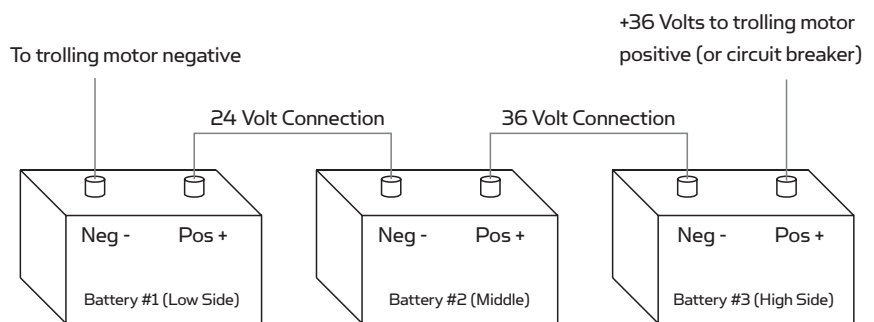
+36 Volts to trolling motor positive (or circuit breaker)

To trolling motor negative

24 Volt Connection

36 Volt Connection

Neg -

Pos +

Battery #1 (Low Side)

Neg -

Pos +

Battery #2 (Middle)

Neg -

Pos +

Battery #3 (High Side)